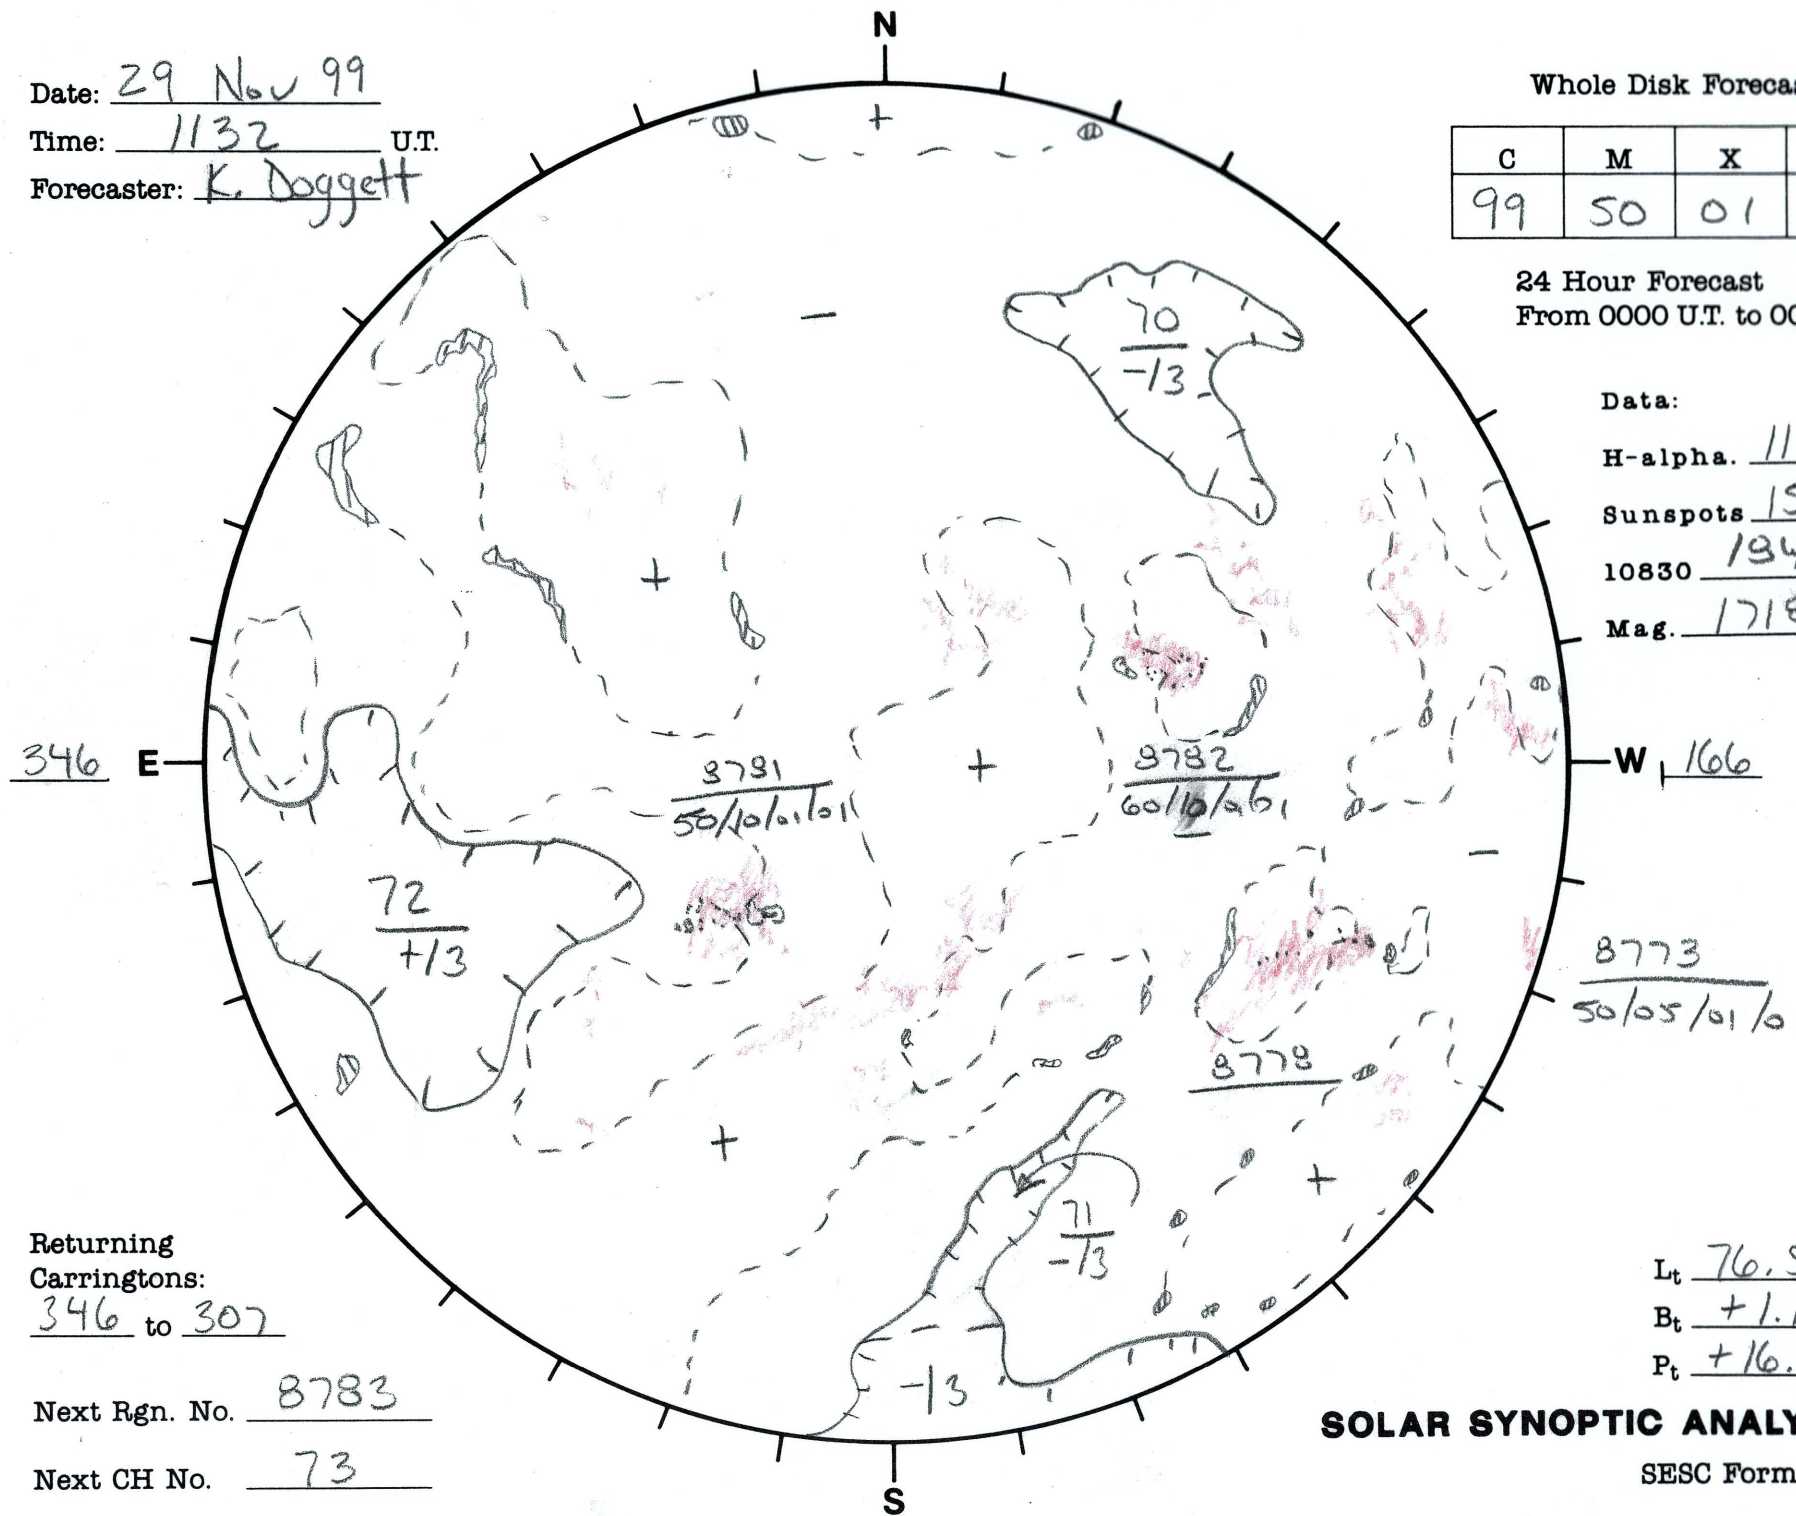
Date: 29 Nov 99
Time: 1132 U.T.
Forecaster: K. Doggett

N

Whole Disk Foreca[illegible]

| C | M | X |
|---|---|---|
| 99 | 50 | 01 |

24 Hour Forecast
From 0000 U.T. to 0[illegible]

Data:
H-alpha. 11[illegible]
Sunspots 1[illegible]
10830 19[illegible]
Mag. 171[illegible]

+
−
70
−13
+
346 E
8781
50/10/01/01
+
8782
60/10/06/1
W 166
−
72
+13
8773
50/05/01/0
8778
+
+
71
−13
−13

Returning Carringtons:
346 to 307

Next Rgn. No. 8783

Next CH No. 73

S

$L_t$ 76.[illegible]
$B_t$ +1.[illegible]
$P_t$ +16.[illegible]

SOLAR SYNOPTIC ANALY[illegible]
SESC Form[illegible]